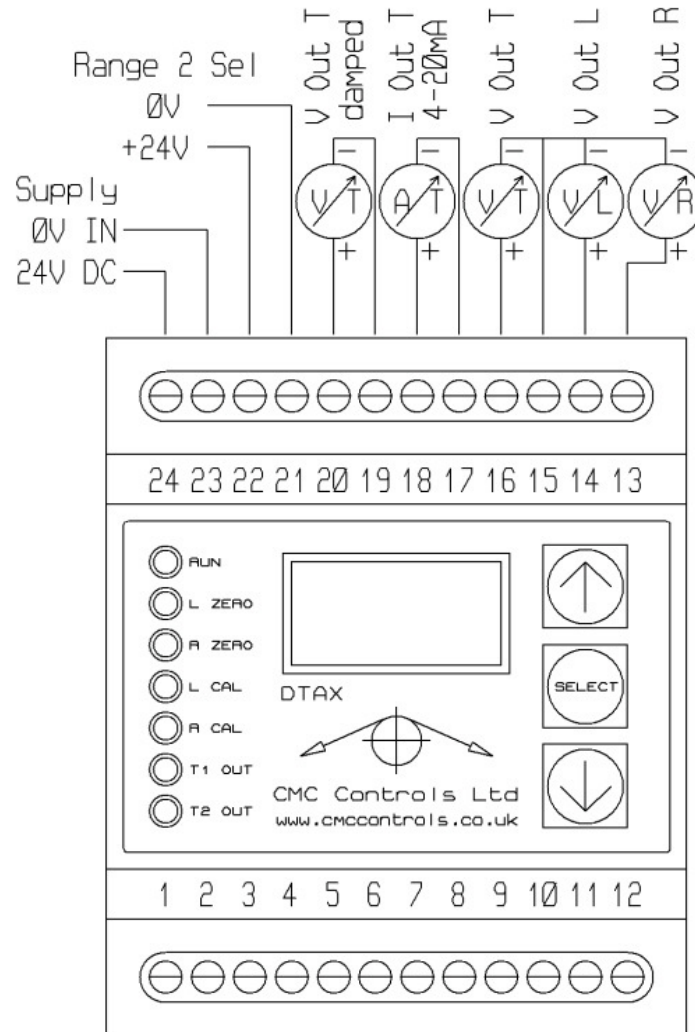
V Out T damped
I Out T 4-20mA
V Out T
V Out L
V Out R

Range 2 Sel
ØV
+24V

Supply
ØV IN
24V DC

−
V/T
+
−
A/T
+
−
V/T
+
−
V/L
+
−
V/R
+

24 23 22 21 2Ø 19 18 17 16 15 14 13

RUN
L ZERO
R ZERO
L CAL
R CAL
T1 OUT
T2 OUT

DTAX

SELECT

CMC Controls Ltd
www.cmccontrols.co.uk

1 2 3 4 5 6 7 8 9 1Ø 11 12